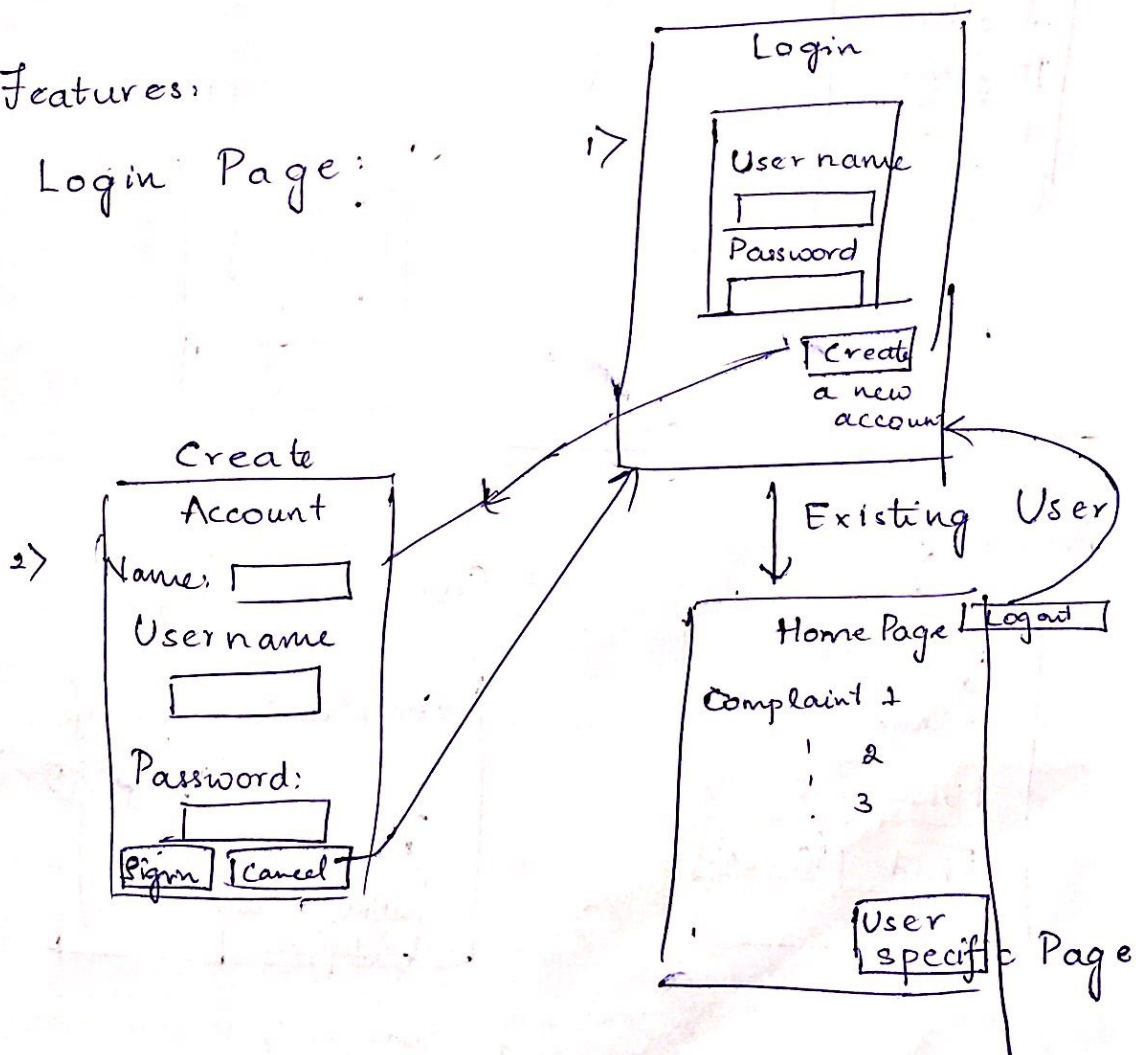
Features:

Login Page:

1>

Login

Username

Password

Create a new account

Create Account

2>

Name:

Username

Password:

Signin Cancel

Existing User

Home Page Logout

Complaint 1

2

3

User specific Page